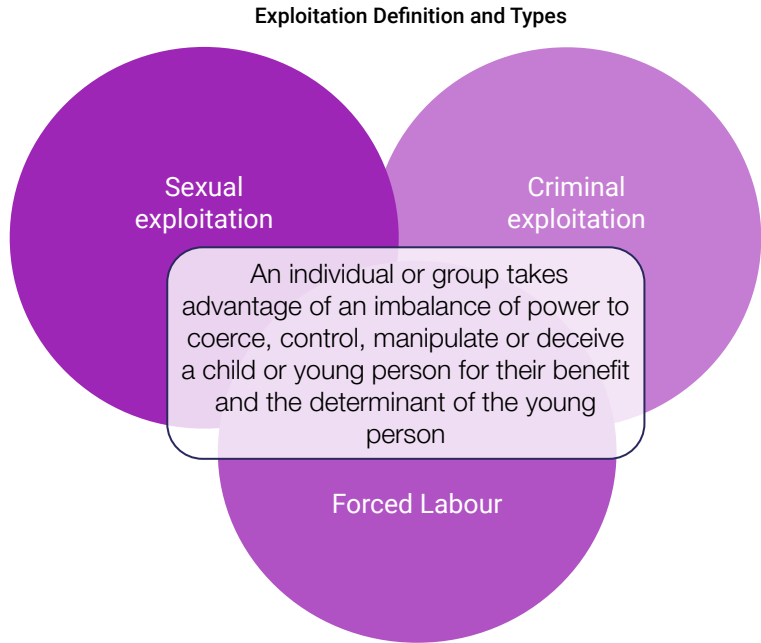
Exploitation Definition and Types

Sexual exploitation

Criminal exploitation

An individual or group takes advantage of an imbalance of power to coerce, control, manipulate or deceive a child or young person for their benefit and the determinant of the young person

Forced Labour